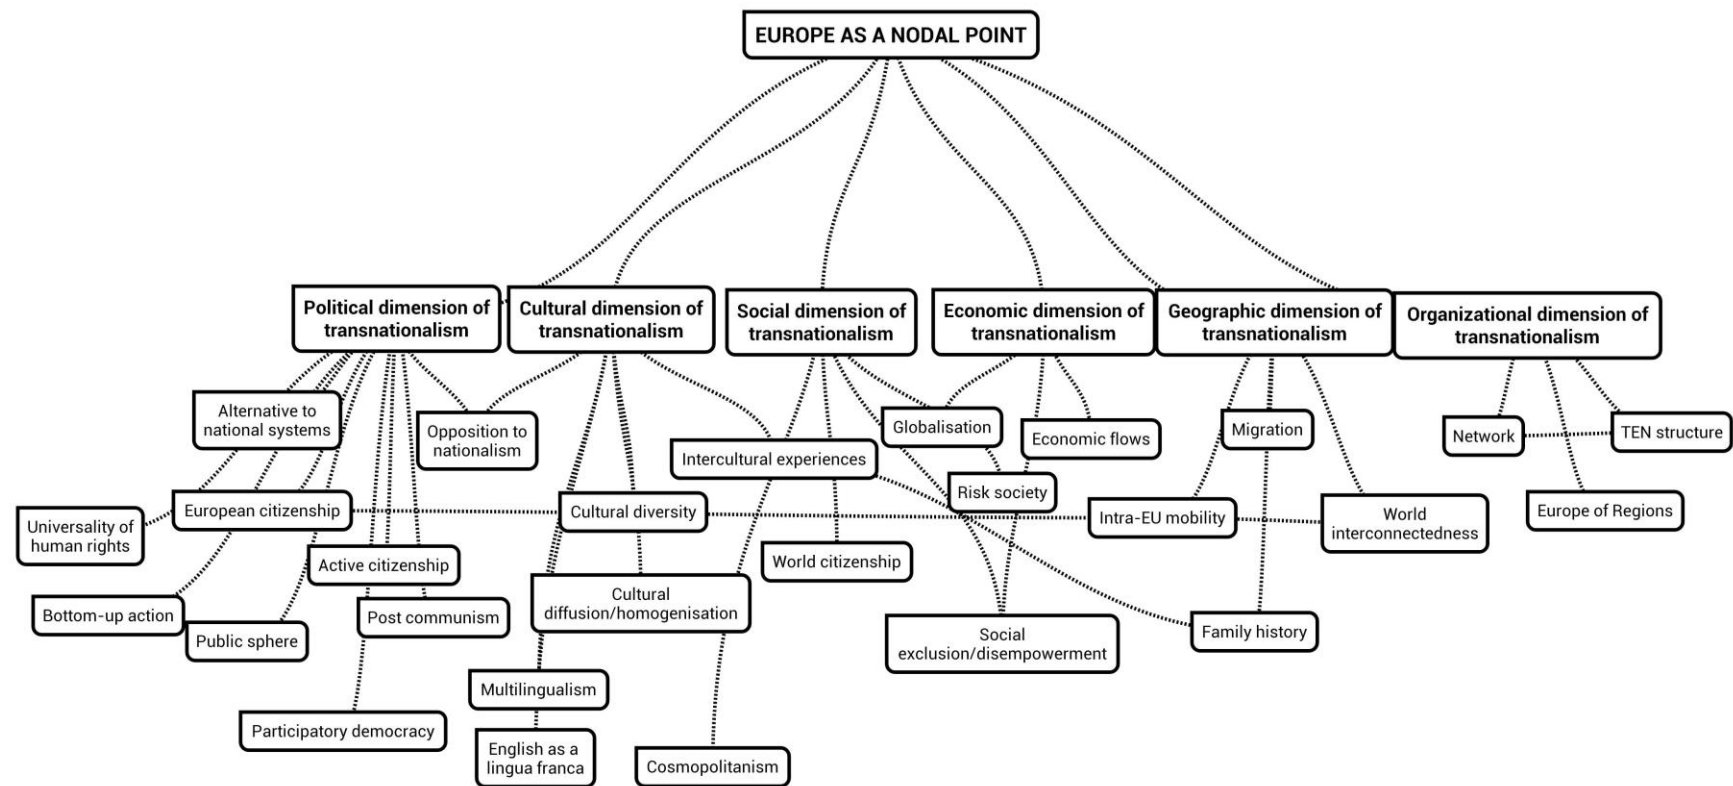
EUROPE AS A NODAL POINT

Political dimension of transnationalism

Cultural dimension of transnationalism

Social dimension of transnationalism

Economic dimension of transnationalism

Geographic dimension of transnationalism

Organizational dimension of transnationalism

Alternative to national systems

Opposition to nationalism

Universality of human rights

European citizenship

Active citizenship

Bottom-up action

Public sphere

Post communism

Participatory democracy

Cultural diversity

Cultural diffusion/homogenisation

Multilingualism

English as a lingua franca

Cosmopolitanism

Intercultural experiences

World citizenship

Globalisation

Risk society

Social exclusion/disempowerment

Economic flows

Migration

Intra-EU mobility

World interconnectedness

Family history

Network

TEN structure

Europe of Regions